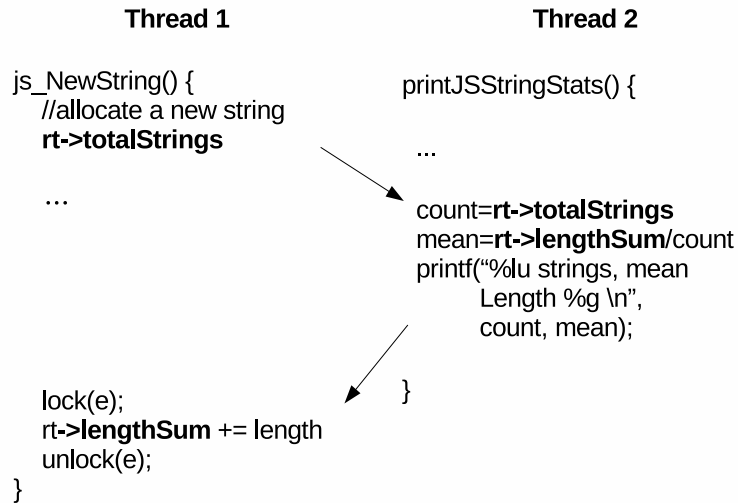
Thread 1

js_NewString() {
//allocate a new string
rt->totalStrings

...

lock(e);
rt->lengthSum += length
unlock(e);
}

Thread 2

printJSStringStats() {

...

count=rt->totalStrings
mean=rt->lengthSum/count
printf("%lu strings, mean Length %g \n", count, mean);

}